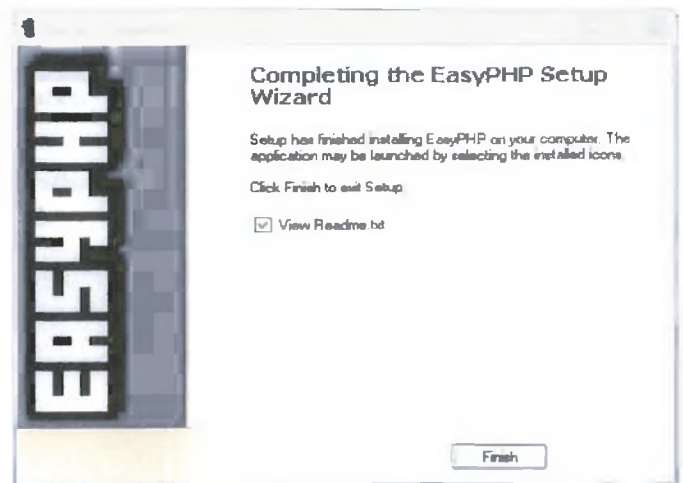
EASYPHP

Completing the EasyPHP Setup Wizard

Setup has finished installing EasyPHP on your computer. The application may be launched by selecting the installed icons.

Click Finish to exit Setup.

View Readme.txt

Finish